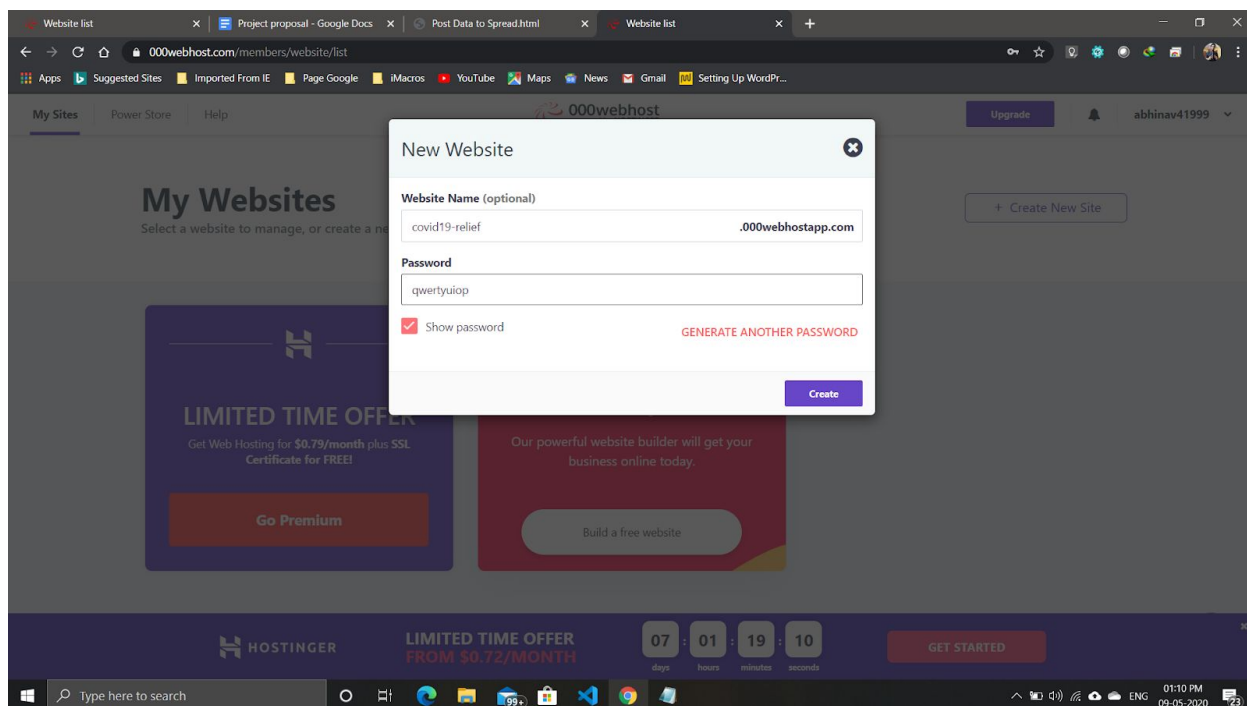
Website list × Project proposal - Google Docs × Post Data to Spread.html × Website list × +

000webhost.com/members/website/list

Apps Suggested Sites Imported From IE Page Google iMacros YouTube Maps News Gmail Setting Up WordPr...

My Sites Power Store Help

000webhost

Upgrade abhinav41999

My Websites
Select a website to manage, or create a ne

+ Create New Site

New Website

Website Name (optional)

covid19-relief .000webhostapp.com

Password

qwertyuiop

Show password

GENERATE ANOTHER PASSWORD

Create

LIMITED TIME OFFER
Get Web Hosting for $0.79/month plus SSL Certificate for FREE!

Go Premium

Our powerful website builder will get your business online today.

Build a free website

HOSTINGER

LIMITED TIME OFFER
FROM $0.72/MONTH

07 days : 01 hours : 19 minutes : 10 seconds

GET STARTED

Type here to search

99+

ENG 01:10 PM 09-05-2020

23